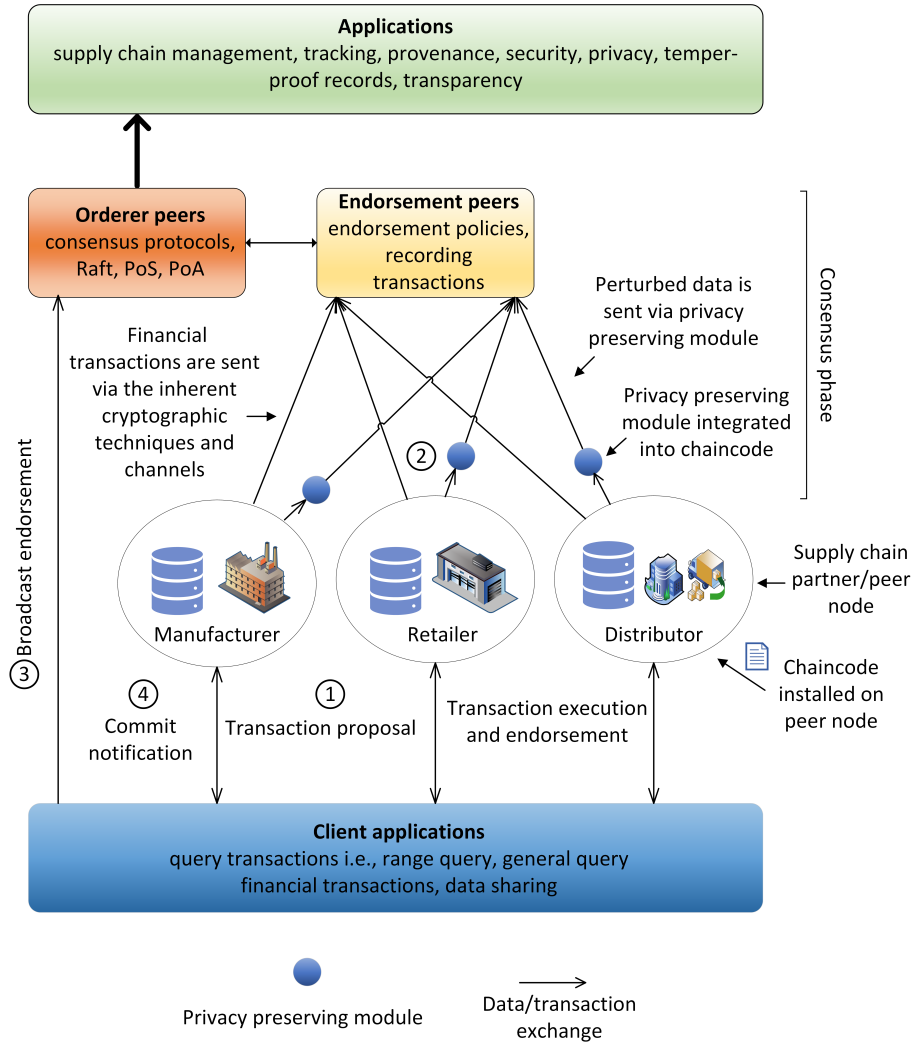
Applications
supply chain management, tracking, provenance, security, privacy, temper-proof records, transparency

Orderer peers
consensus protocols, Raft, PoS, PoA

Endorsement peers
endorsement policies, recording transactions

Consensus phase

Perturbed data is sent via privacy preserving module

Financial transactions are sent via the inherent cryptographic techniques and channels

Privacy preserving module integrated into chaincode

2

Broadcast endorsement

Manufacturer

Retailer

Distributor

Supply chain partner/peer node

Chaincode installed on peer node

3

4
Commit notification

1
Transaction proposal

Transaction execution and endorsement

Client applications
query transactions i.e., range query, general query
financial transactions, data sharing

Privacy preserving module

Data/transaction exchange